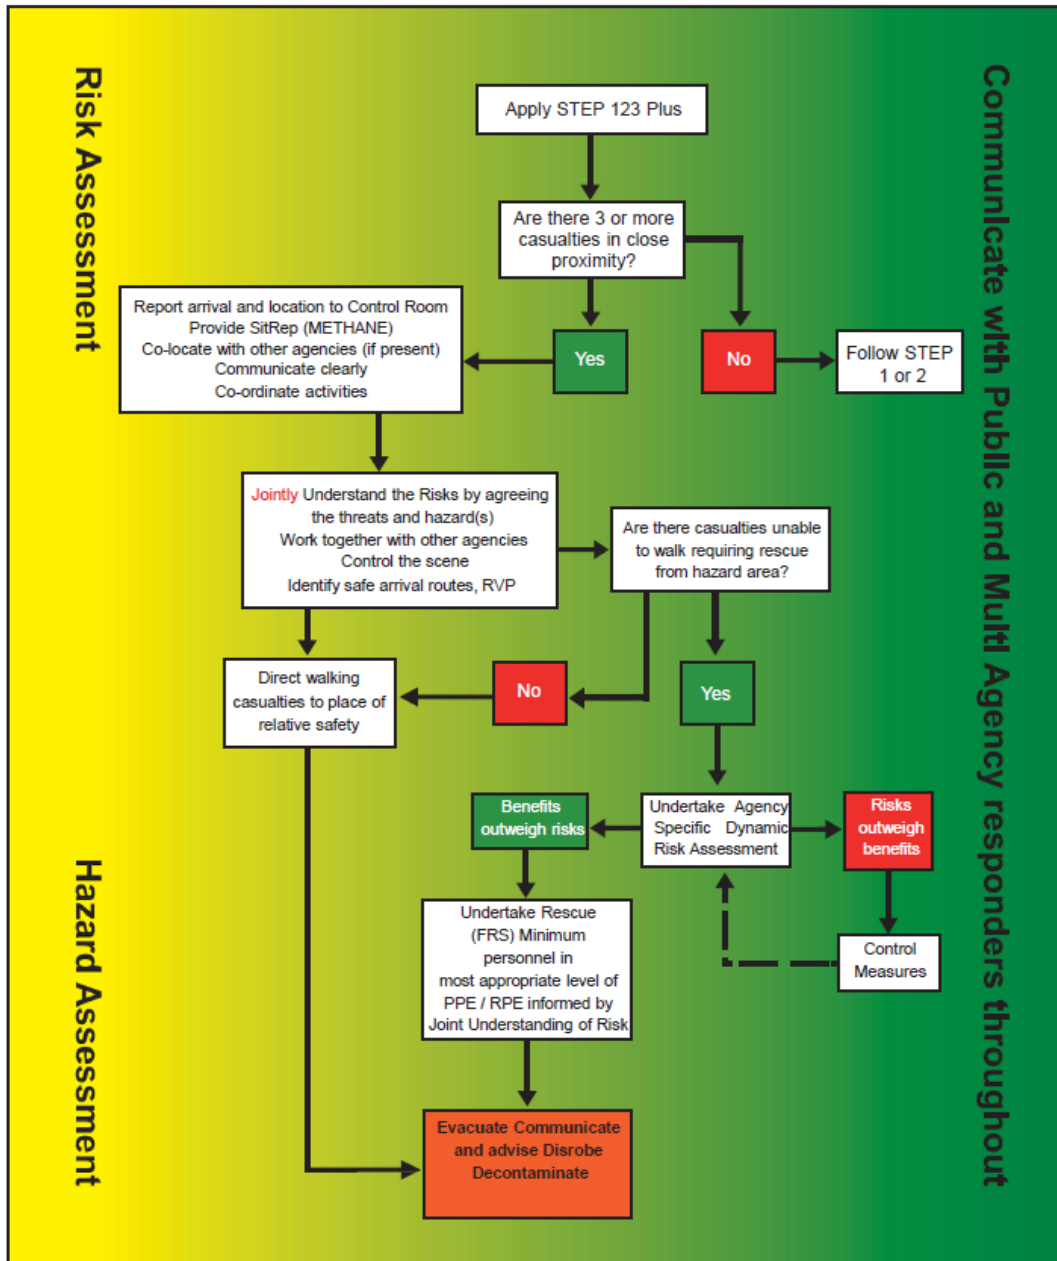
Risk Assessment

Apply STEP 123 Plus

Are there 3 or more casualties in close proximity?

Report arrival and location to Control Room
Provide SitRep (METHANE)
Co-locate with other agencies (if present)
Communicate clearly
Co-ordinate activities

Yes

No

Follow STEP 1 or 2

Jointly Understand the Risks by agreeing the threats and hazard(s)
Work together with other agencies
Control the scene
Identify safe arrival routes, RVP

Are there casualties unable to walk requiring rescue from hazard area?

Direct walking casualties to place of relative safety

No

Yes

Benefits outweigh risks

Undertake Agency Specific Dynamic Risk Assessment

Risks outweigh benefits

Undertake Rescue (FRS) Minimum personnel in most appropriate level of PPE / RPE informed by Joint Understanding of Risk

Control Measures

Evacuate Communicate and advise Disrobe Decontaminate

Hazard Assessment

Communicate with Public and Multi Agency responders throughout